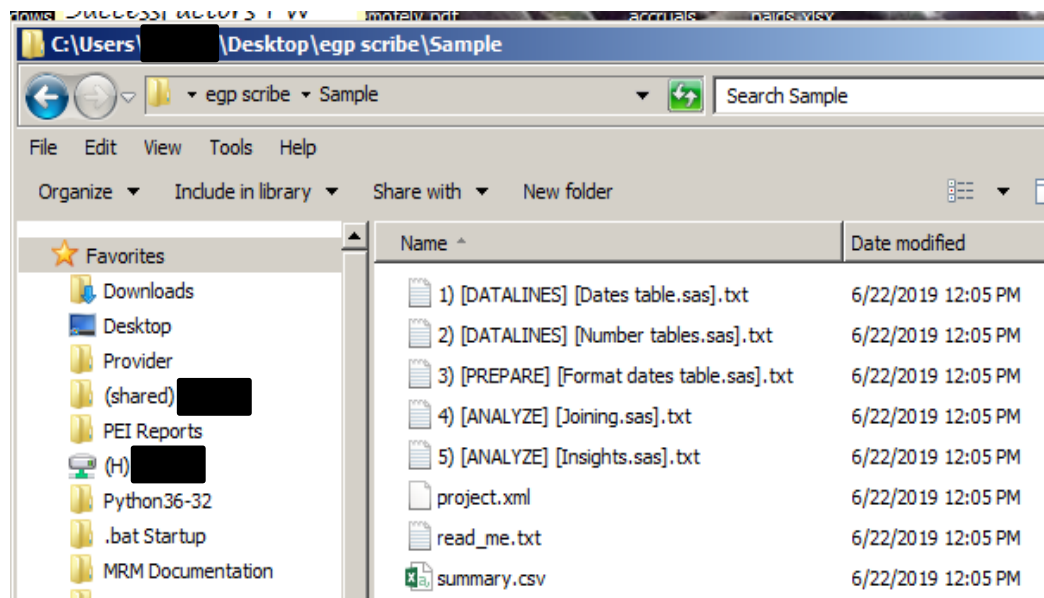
dows SuccessFactors Pw motely.pdf accruals paids.xlsx

C:\Users\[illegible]\Desktop\egp scribe\Sample

egp scribe ▸ Sample

Search Sample

File Edit View Tools Help

Organize ▾ Include in library ▾ Share with ▾ New folder

Favorites
Downloads
Desktop
Provider
(shared) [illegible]
PEI Reports
(H) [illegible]
Python36-32
.bat Startup
MRM Documentation

| Name | Date modified |
|---|---|
| 1) [DATALINES] [Dates table.sas].txt | 6/22/2019 12:05 PM |
| 2) [DATALINES] [Number tables.sas].txt | 6/22/2019 12:05 PM |
| 3) [PREPARE] [Format dates table.sas].txt | 6/22/2019 12:05 PM |
| 4) [ANALYZE] [Joining.sas].txt | 6/22/2019 12:05 PM |
| 5) [ANALYZE] [Insights.sas].txt | 6/22/2019 12:05 PM |
| project.xml | 6/22/2019 12:05 PM |
| read_me.txt | 6/22/2019 12:05 PM |
| summary.csv | 6/22/2019 12:05 PM |